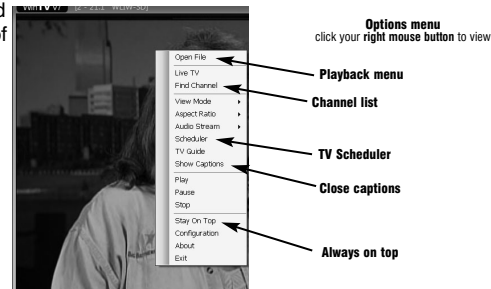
d
of

WinTV v7 [2 - 21.1 WDW-SD]

Open File
Live TV
Find Channel
View Mode
Aspect Ratio
Audio Stream
Scheduler
TV Guide
Show Captions
Play
Pause
Stop
Stay On Top
Configuration
About
Exit

**Options menu**
click your **right mouse button** to view

**Playback menu**

**Channel list**

**TV Scheduler**

**Close captions**

**Always on top**